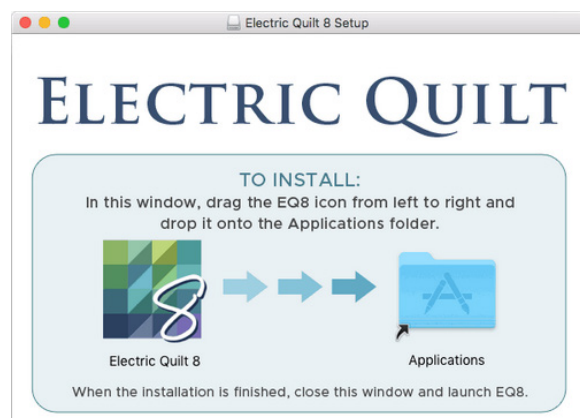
Electric Quilt 8 Setup

ELECTRIC QUILT

TO INSTALL:
In this window, drag the EQ8 icon from left to right and drop it onto the Applications folder.

8

Electric Quilt 8

Applications

When the installation is finished, close this window and launch EQ8.